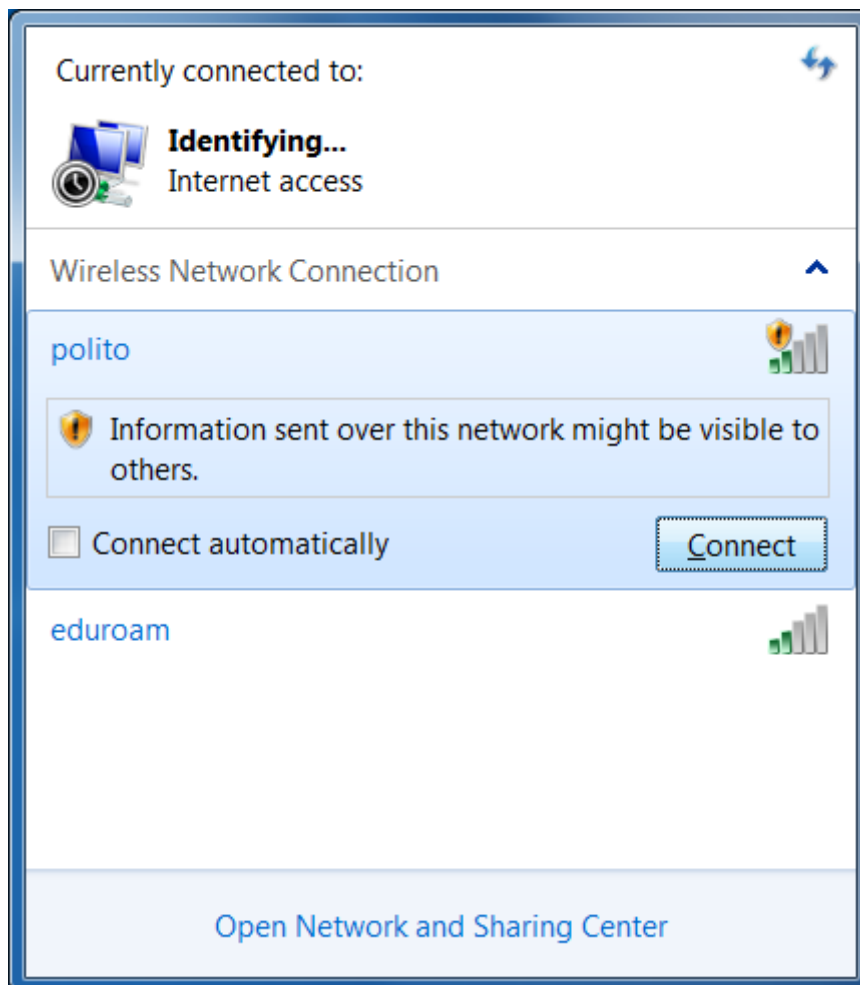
Currently connected to:

Identifying...
Internet access

Wireless Network Connection

polito

Information sent over this network might be visible to others.

Connect automatically

Connect

eduroam

Open Network and Sharing Center